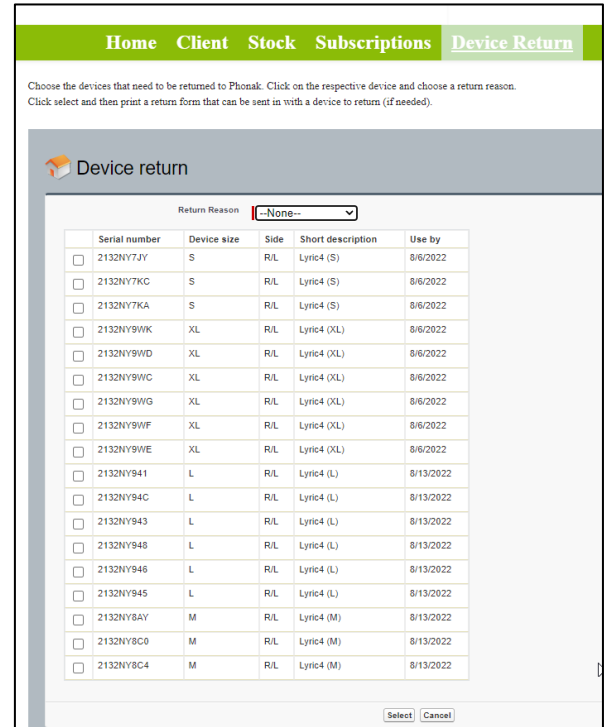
Home Client Stock Subscriptions Device Return

Choose the devices that need to be returned to Phonak. Click on the respective device and choose a return reason. Click select and then print a return form that can be sent in with a device to return (if needed).

Device return

Return Reason --None--

| | Serial number | Device size | Side | Short description | Use by |
|---|---|---|---|---|---|
| | 2132NY7JY | S | R/L | Lyric4 (S) | 8/6/2022 |
| | 2132NY7KC | S | R/L | Lyric4 (S) | 8/6/2022 |
| | 2132NY7KA | S | R/L | Lyric4 (S) | 8/6/2022 |
| | 2132NY9WK | XL | R/L | Lyric4 (XL) | 8/6/2022 |
| | 2132NY9WD | XL | R/L | Lyric4 (XL) | 8/6/2022 |
| | 2132NY9WC | XL | R/L | Lyric4 (XL) | 8/6/2022 |
| | 2132NY9WG | XL | R/L | Lyric4 (XL) | 8/6/2022 |
| | 2132NY9WF | XL | R/L | Lyric4 (XL) | 8/6/2022 |
| | 2132NY9WE | XL | R/L | Lyric4 (XL) | 8/6/2022 |
| | 2132NY941 | L | R/L | Lyric4 (L) | 8/13/2022 |
| | 2132NY94C | L | R/L | Lyric4 (L) | 8/13/2022 |
| | 2132NY943 | L | R/L | Lyric4 (L) | 8/13/2022 |
| | 2132NY948 | L | R/L | Lyric4 (L) | 8/13/2022 |
| | 2132NY946 | L | R/L | Lyric4 (L) | 8/13/2022 |
| | 2132NY945 | L | R/L | Lyric4 (L) | 8/13/2022 |
| | 2132NY8AY | M | R/L | Lyric4 (M) | 8/13/2022 |
| | 2132NY8C0 | M | R/L | Lyric4 (M) | 8/13/2022 |
| | 2132NY8C4 | M | R/L | Lyric4 (M) | 8/13/2022 |

Select Cancel